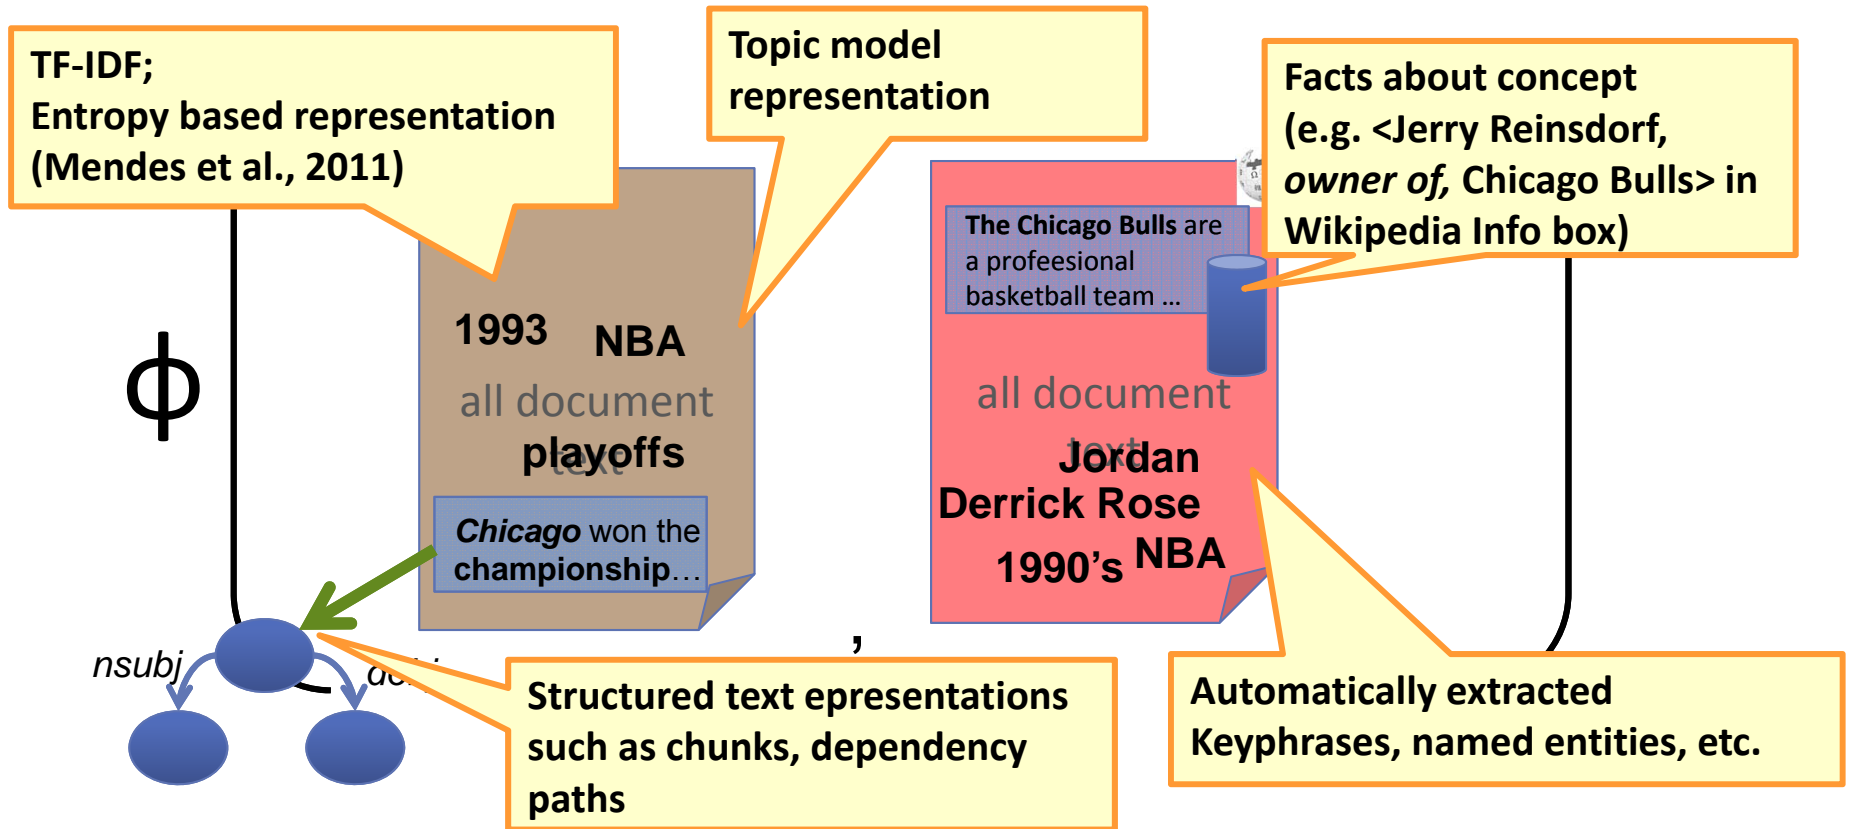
TF-IDF;
Entropy based representation
(Mendes et al., 2011)

Topic model representation

Facts about concept
(e.g. <Jerry Reinsdorf, *owner of,* Chicago Bulls> in Wikipedia Info box)

ϕ

1993 NBA

all document text

playoffs

*Chicago* won the championship…

,

The Chicago Bulls are a profeesional basketball team …

all document text

Jordan

Derrick Rose

1990's NBA

*nsubj*

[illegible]

Structured text epresentations such as chunks, dependency paths

Automatically extracted Keyphrases, named entities, etc.